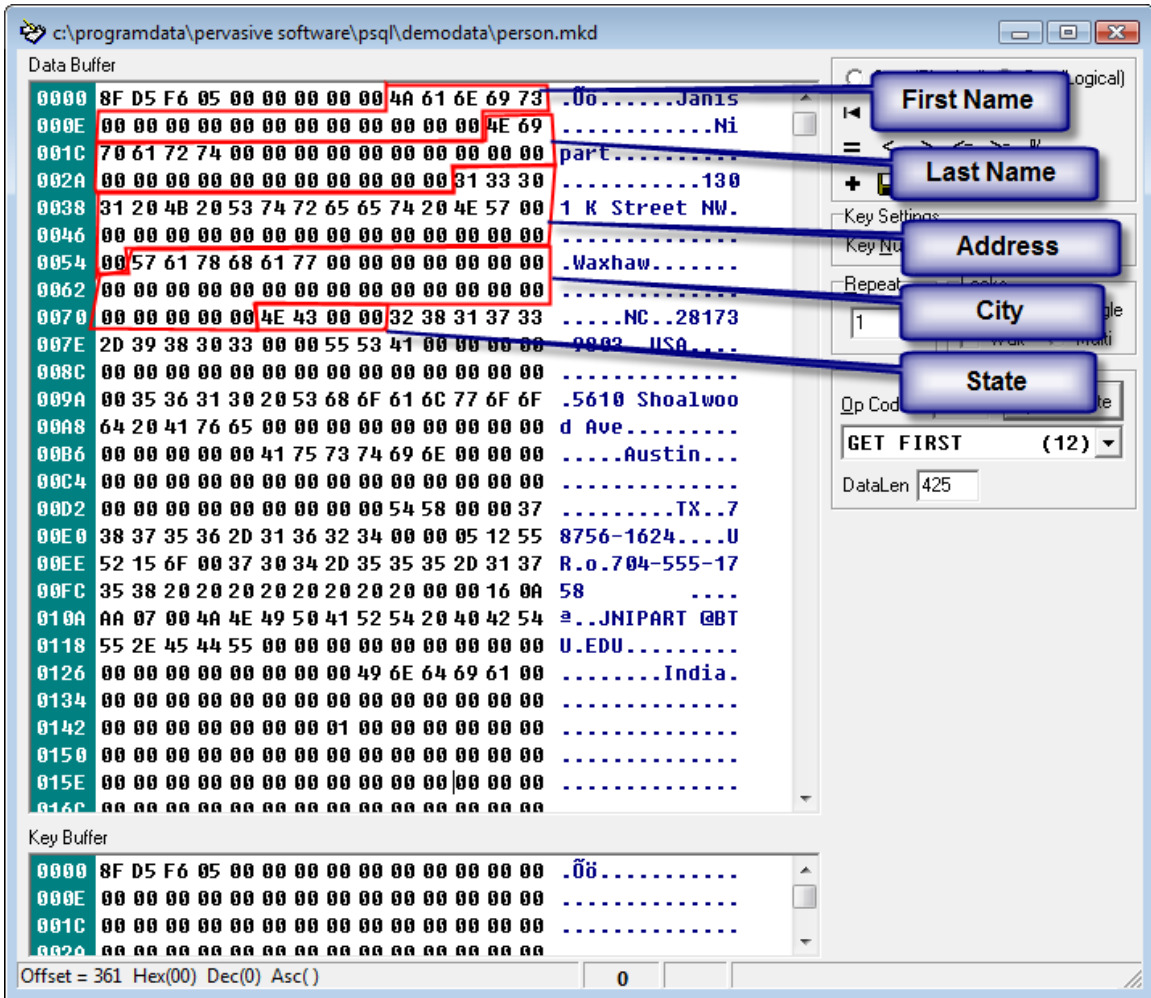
c:\programdata\pervasive software\psql\demodata\person.mkd

Data Buffer

0000 8F D5 F6 05 00 00 00 00 00 4A 61 6E 69 73 .Õö.....Janis
000E 00 00 00 00 00 00 00 00 00 00 00 00 4E 69 ............Ni
001C 70 61 72 74 00 00 00 00 00 00 00 00 00 00 part..........
002A 00 00 00 00 00 00 00 00 00 00 00 31 33 30 ...........130
0038 31 20 4B 20 53 74 72 65 65 74 20 4E 57 00 1 K Street NW.
0046 00 00 00 00 00 00 00 00 00 00 00 00 00 00 ..............
0054 00 57 61 78 68 61 77 00 00 00 00 00 00 00 .Waxhaw.......
0062 00 00 00 00 00 00 00 00 00 00 00 00 00 00 ..............
0070 00 00 00 00 00 4E 43 00 00 32 38 31 37 33 .....NC..28173
007E 2D 39 38 30 33 00 00 55 53 41 00 00 00 00 -9803..USA....
008C 00 00 00 00 00 00 00 00 00 00 00 00 00 00 ..............
009A 00 35 36 31 30 20 53 68 6F 61 6C 77 6F 6F .5610 Shoalwoo
00A8 64 20 41 76 65 00 00 00 00 00 00 00 00 00 d Ave.........
00B6 00 00 00 00 00 41 75 73 74 69 6E 00 00 00 .....Austin...
00C4 00 00 00 00 00 00 00 00 00 00 00 00 00 00 ..............
00D2 00 00 00 00 00 00 00 00 00 54 58 00 00 37 .........TX..7
00E0 38 37 35 36 2D 31 36 32 34 00 00 05 12 55 8756-1624....U
00EE 52 15 6F 00 37 30 34 2D 35 35 35 2D 31 37 R.o.704-555-17
00FC 35 38 20 20 20 20 20 20 20 20 00 00 16 0A 58 ....
010A AA 07 00 4A 4E 49 50 41 52 54 20 40 42 54 ª..JNIPART @BT
0118 55 2E 45 44 55 00 00 00 00 00 00 00 00 00 U.EDU.........
0126 00 00 00 00 00 00 00 00 00 49 6E 64 69 61 00 .........India.
0134 00 00 00 00 00 00 00 00 00 00 00 00 00 00 ..............
0142 00 00 00 00 00 00 00 00 01 00 00 00 00 00 ..............
0150 00 00 00 00 00 00 00 00 00 00 00 00 00 00 ..............
015E 00 00 00 00 00 00 00 00 00 00 00 00 00 00 ..............

First Name
Last Name
Address
City
State

Logical)
Key Settings
Key Nu
Repeat
Locks
gle
Walk
Multi
Op Code
te
GET FIRST (12)
DataLen 425

Key Buffer

0000 8F D5 F6 05 00 00 00 00 00 00 00 00 00 00 .Õö...........
000E 00 00 00 00 00 00 00 00 00 00 00 00 00 00 ..............
001C 00 00 00 00 00 00 00 00 00 00 00 00 00 00 ..............

Offset = 361 Hex(00) Dec(0) Asc( ) 0